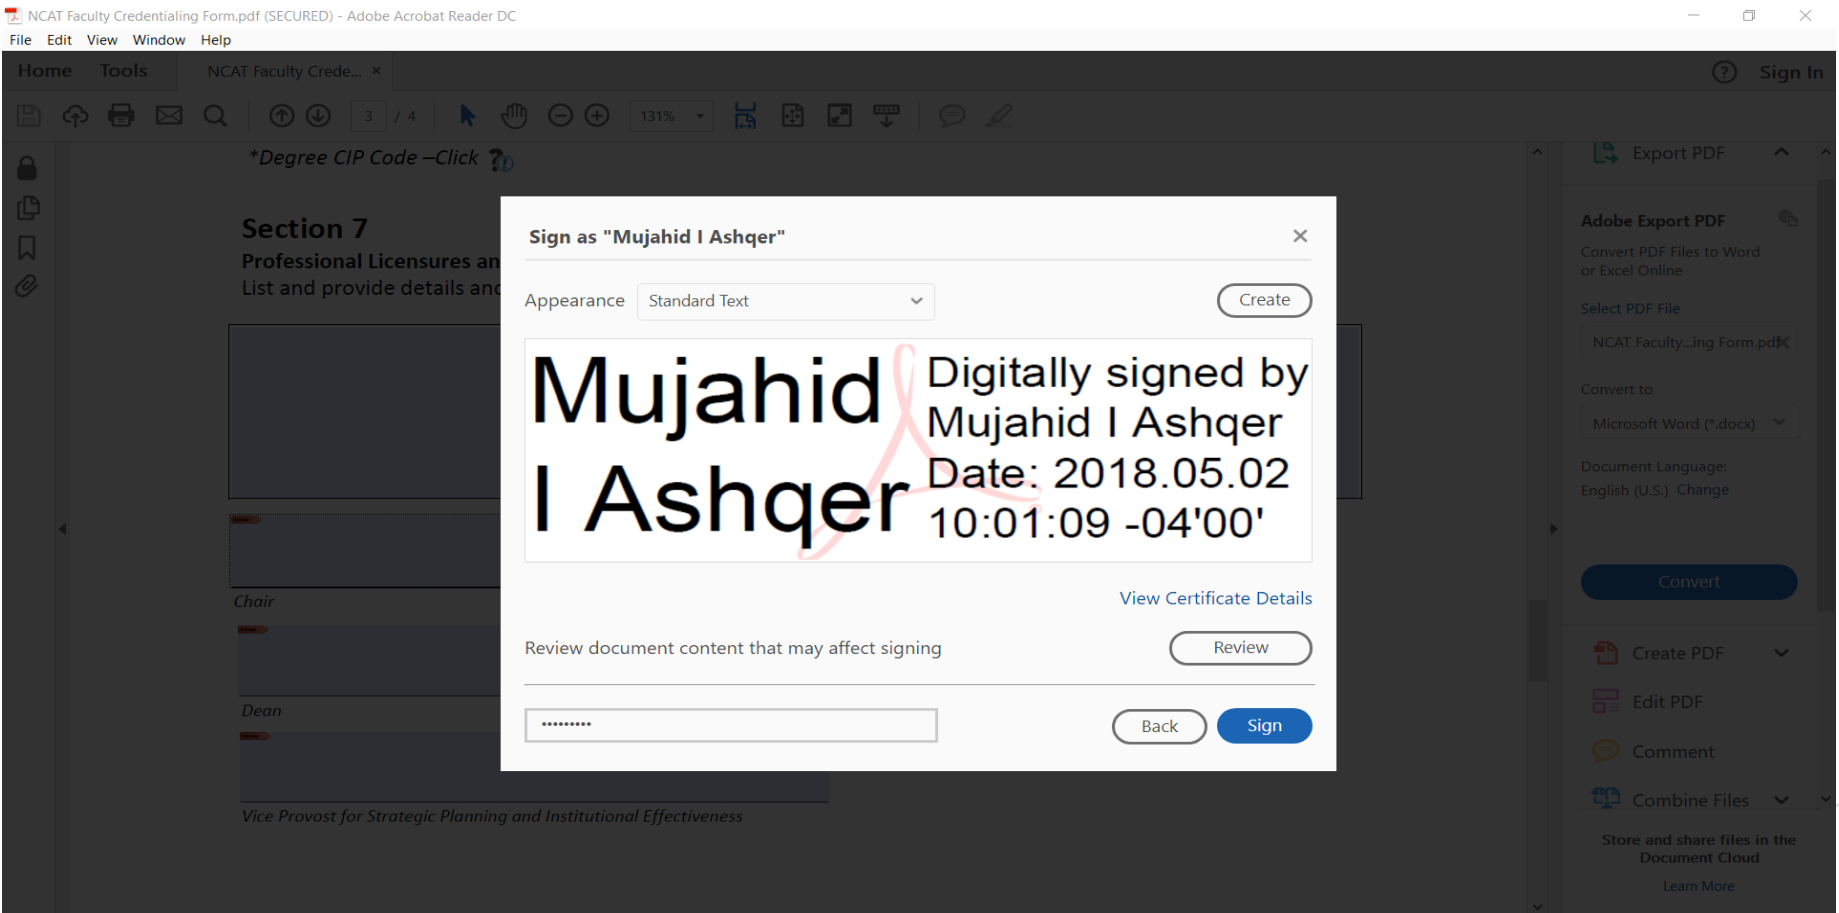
NCAT Faculty Credentialing Form.pdf (SECURED) - Adobe Acrobat Reader DC

File Edit View Window Help

Home Tools NCAT Faculty Crede... ×

Sign In

3 / 4

131%

*Degree CIP Code –Click

Section 7

Professional Licensures an

List and provide details anc

Chair

Dean

Vice Provost for Strategic Planning and Institutional Effectiveness

Sign as "Mujahid I Ashqer" ×

Appearance Standard Text

Create

Mujahid I Ashqer

Digitally signed by Mujahid I Ashqer Date: 2018.05.02 10:01:09 -04'00'

View Certificate Details

Review document content that may affect signing

Review

••••••••••

Back Sign

Export PDF

Adobe Export PDF

Convert PDF Files to Word or Excel Online

Select PDF File

NCAT Faculty...ing Form.pdf ×

Convert to

Microsoft Word (*.docx)

Document Language:

English (U.S.) Change

Convert

Create PDF

Edit PDF

Comment

Combine Files

Store and share files in the Document Cloud

Learn More